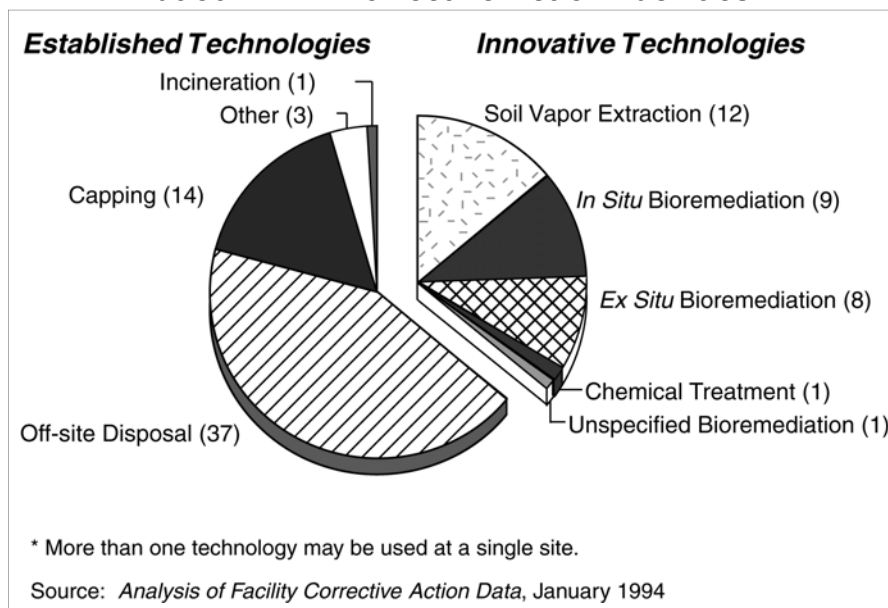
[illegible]

Established Technologies

Innovative Technologies

Incineration (1)

Other (3)

Soil Vapor Extraction (12)

Capping (14)

In Situ Bioremediation (9)

Ex Situ Bioremediation (8)

Chemical Treatment (1)

Unspecified Bioremediation (1)

Off-site Disposal (37)

* More than one technology may be used at a single site.

Source: Analysis of Facility Corrective Action Data, January 1994